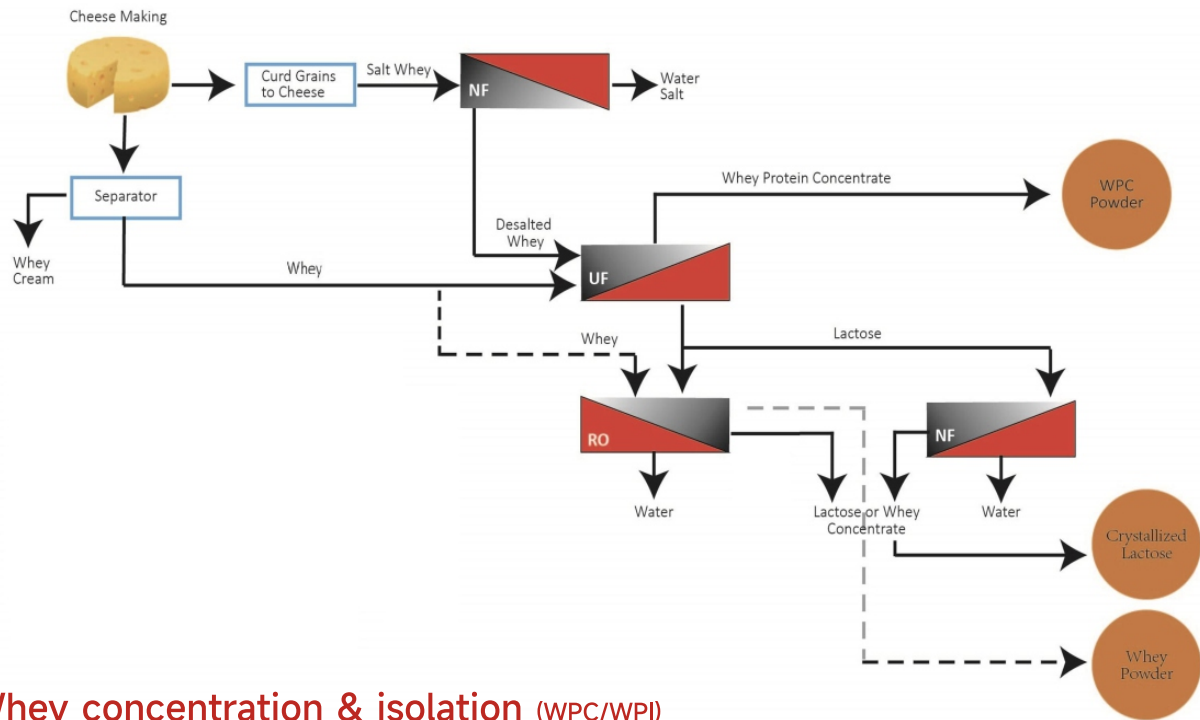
Cheese Making

Curd Grains to Cheese

Salt Whey

NF

Water Salt

Separator

Whey Cream

Whey Protein Concentrate

WPC Powder

Desalted Whey

Whey

UF

Whey

Lactose

RO

NF

Water

Lactose or Whey Concentrate

Water

Crystallized Lactose

Whey Powder

Whey concentration & isolation (WPC/WPI)